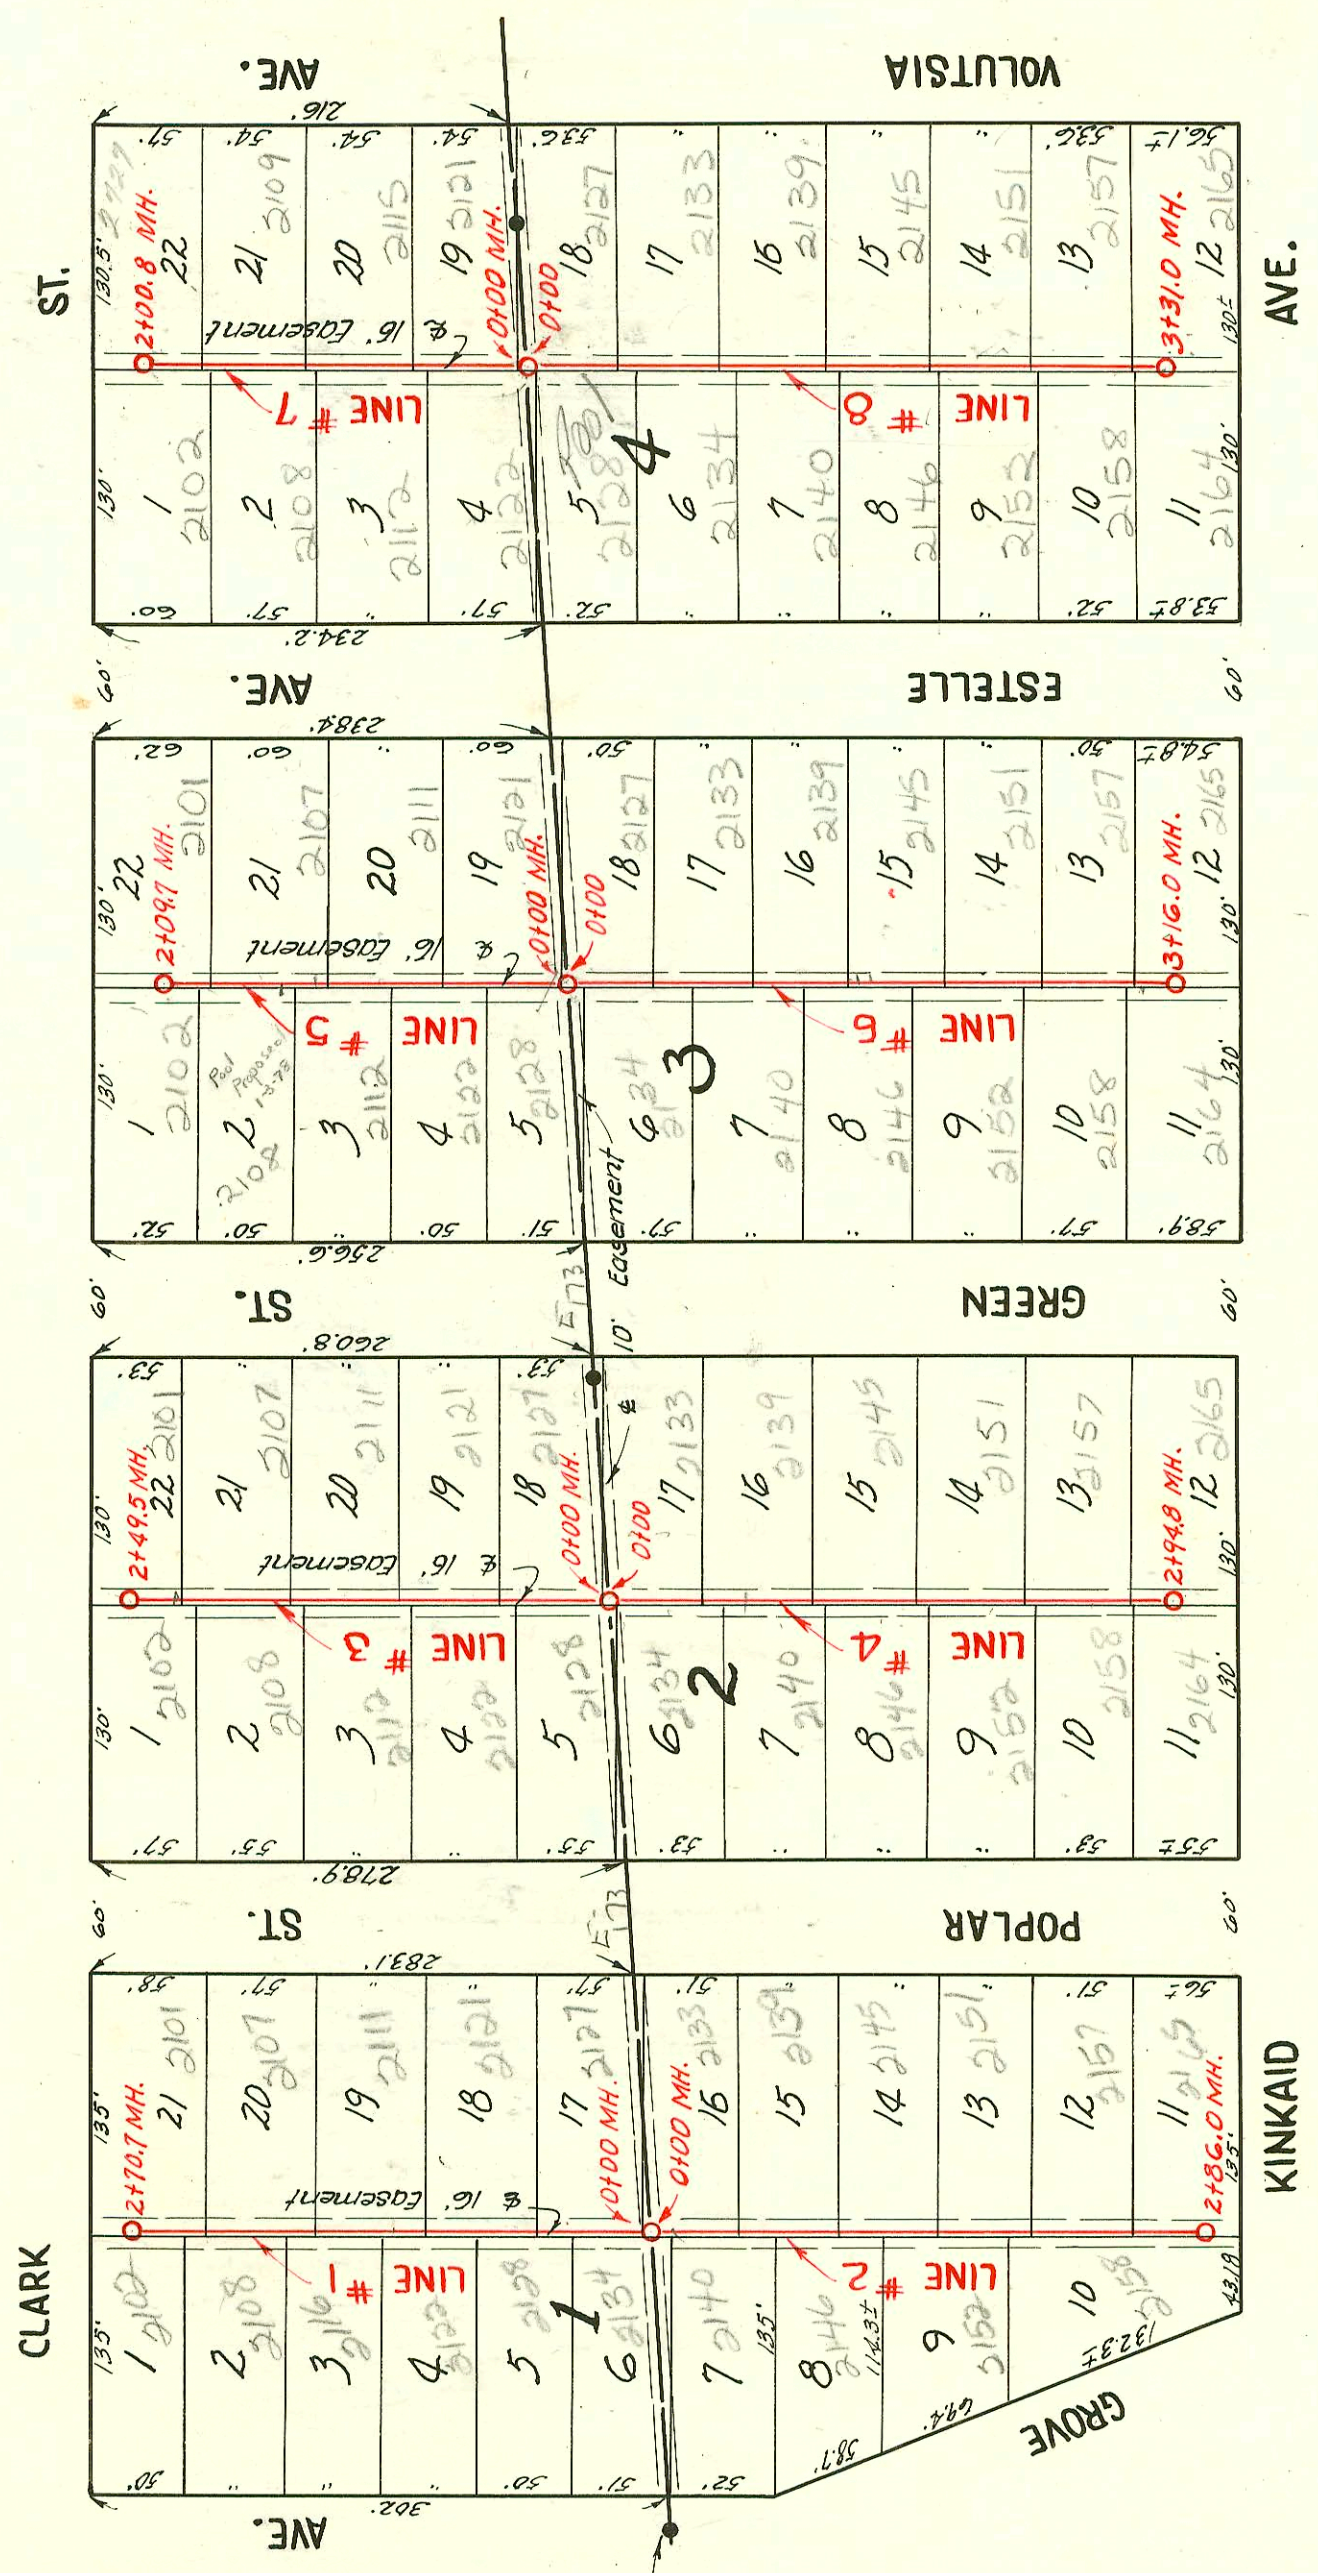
VOLUSIA AVE.

ST.

AVE.

216.

57. 54. 54. 54. 53.6. 53.6. 56.1±

130.5 2+00.8 MH. 22 2101
21 2107
20 2111
19 2121
0+00 MH. 0+00
18 2127
17 2133
16 2139
15 2145
14 2151
13 2157
3+31.0 MH. 12 2165 130±

℄ 16' Easement

LINE #7

LINE #8

4

130. 1 2102
2 2108
3 2112
4 2122
5 2128
6 2134
7 2140
8 2146
9 2152
10 2158
11 2164 130.

60. 57. 57. 52. 52. 53.8±

234.2

60. ESTELLE AVE. 60.

238.4

62. 60. 60. 50. 50. 54.8±

130. 2+09.7 MH. 22 2101
21 2107
20 2111
19 2121
0+00 MH. 0+00
18 2127
17 2133
16 2139
15 2145
14 2151
13 2157
3+16.0 MH. 12 2165 130.

℄ 16' Easement

LINE #5

LINE #6

3

130. 1 2102
2 2108 Pool Proposed 1-3-78
3 2112
4 2122
5 2128
6 2134
7 2140
8 2146
9 2152
10 2158
11 2164 130.

52. 50. 50. 51. 57. 57. 58.9.

256.6

Easement

60. GREEN ST. 60.

E73

10' Easement

260.8

53. 53.

130. 2+49.5 MH. 22 2101
21 2107
20 2111
19 2121
18 2127
0+00 MH. 0+00
17 2133
16 2139
15 2145
14 2151
13 2157
2+94.8 MH. 12 2165 130.

℄ 16' Easement

LINE #3

LINE #4

2

130. 1 2102
2 2108
3 2112
4 2122
5 2128
6 2134
7 2140
8 2146
9 2152
10 2158
11 2164 130.

57. 55. 55. 53. 53. 55±

278.9

60. POPLAR ST. 60.

E73

283.1

58. 57. 57. 51. 51. 56±

135. 2+70.7 MH. 21 2101
20 2107
19 2111
18 2121
17 2127
0+00 MH. 0+00 MH.
16 2133
15 2139
14 2145
13 2151
12 2157
11 2165 2+86.0 MH. 135.

℄ 16' Easement

LINE #1

LINE #2

1

135. 1 2102
2 2108
3 2116
4 2122
5 2128
6 2134
7 2140
135.
8 2146 114.3±
9 2152
10 2158

132.3±

43.9

50. 50. 51. 52. 58.7 69.4

302.

CLARK AVE.

GROVE

KINKAID